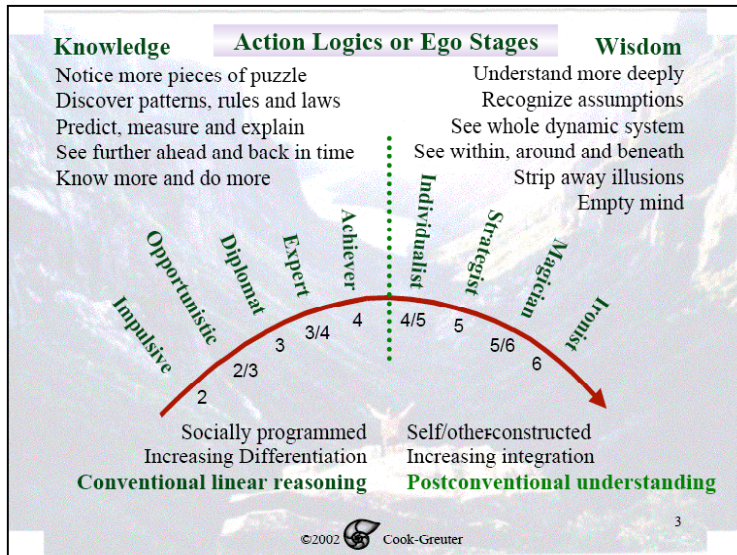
Knowledge

Action Logics or Ego Stages

Wisdom

Notice more pieces of puzzle
Discover patterns, rules and laws
Predict, measure and explain
See further ahead and back in time
Know more and do more

Understand more deeply
Recognize assumptions
See whole dynamic system
See within, around and beneath
Strip away illusions
Empty mind

Impulsive
Opportunistic
Diplomat
Expert
Achiever
Individualist
Strategist
Magician
Ironist

2
2/3
3
3/4
4
4/5
5
5/6
6

Socially programmed
Increasing Differentiation
Conventional linear reasoning

Self/otherconstructed
Increasing integration
Postconventional understanding

3

©2002 Cook-Greuter